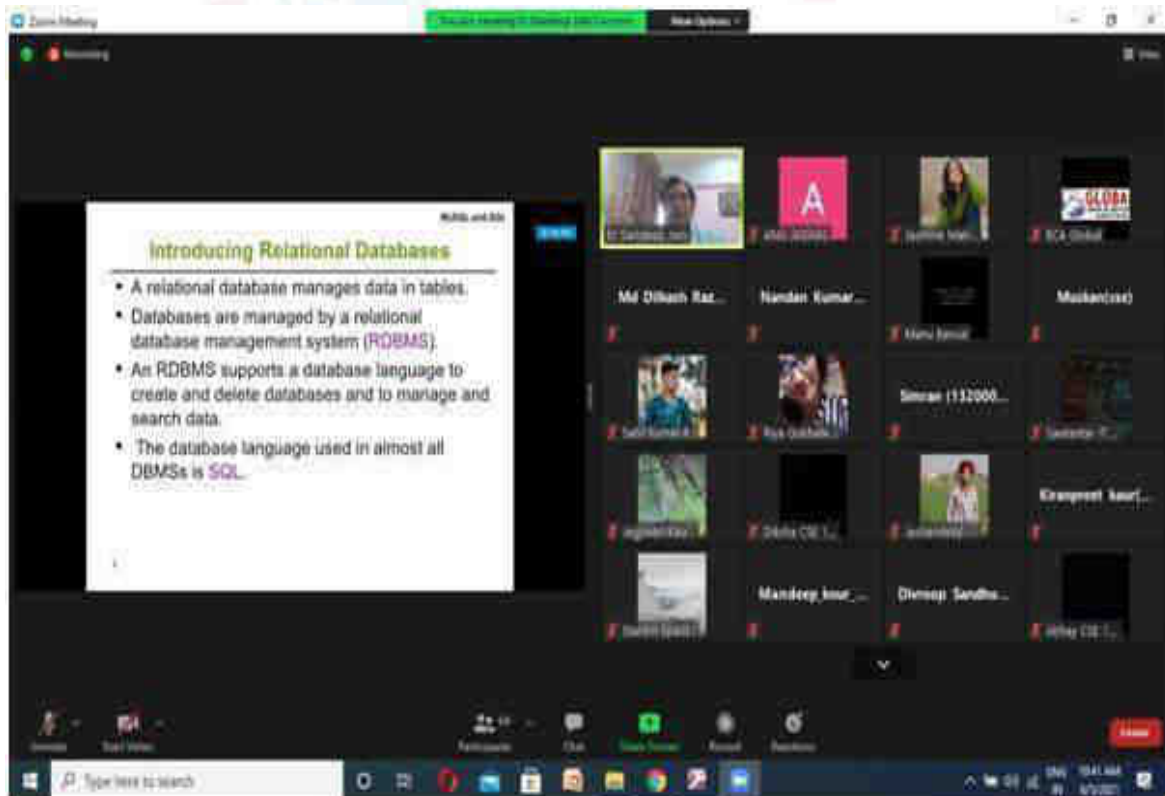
Zoom Meeting

You are viewing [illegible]'s screen

View Options

Recording

View

MySQL and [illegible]

Introducing Relational Databases

• A relational database manages data in tables.

• Databases are managed by a relational database management system (RDBMS).

• An RDBMS supports a database language to create and delete databases and to manage and search data.

• The database language used in almost all DBMSs is SQL.

A

GLOBAL

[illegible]

Md Dilkash Raz...

Nandan Kumar...

Muskan(cse)

Simran (132000...

Kirampreet kaur(...

Mandeep_kour_...

Dilvroop Sandhu...

Unmute

Start Video

Participants

Chat

Share Screen

Record

Reactions

Leave

Type here to search